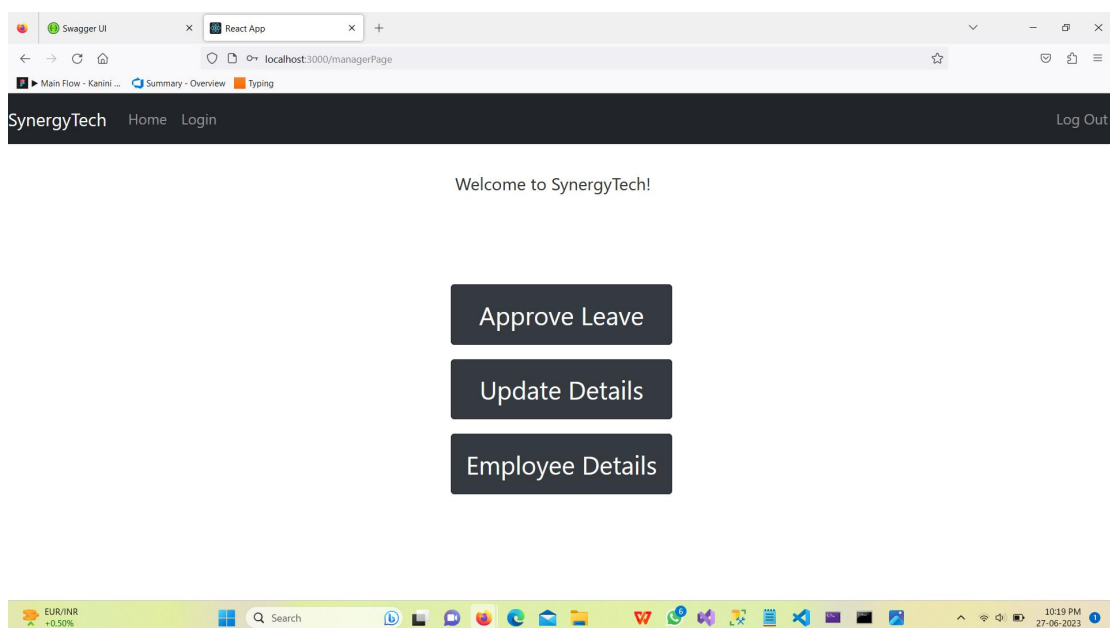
Swagger UI
React App
localhost:3000/managerPage
▶ Main Flow - Kanini ...
Summary - Overview
Typing

SynergyTech Home Login
Log Out

Welcome to SynergyTech!

Approve Leave

Update Details

Employee Details

EUR/INR
+0.50%
Search
10:19 PM
27-06-2023